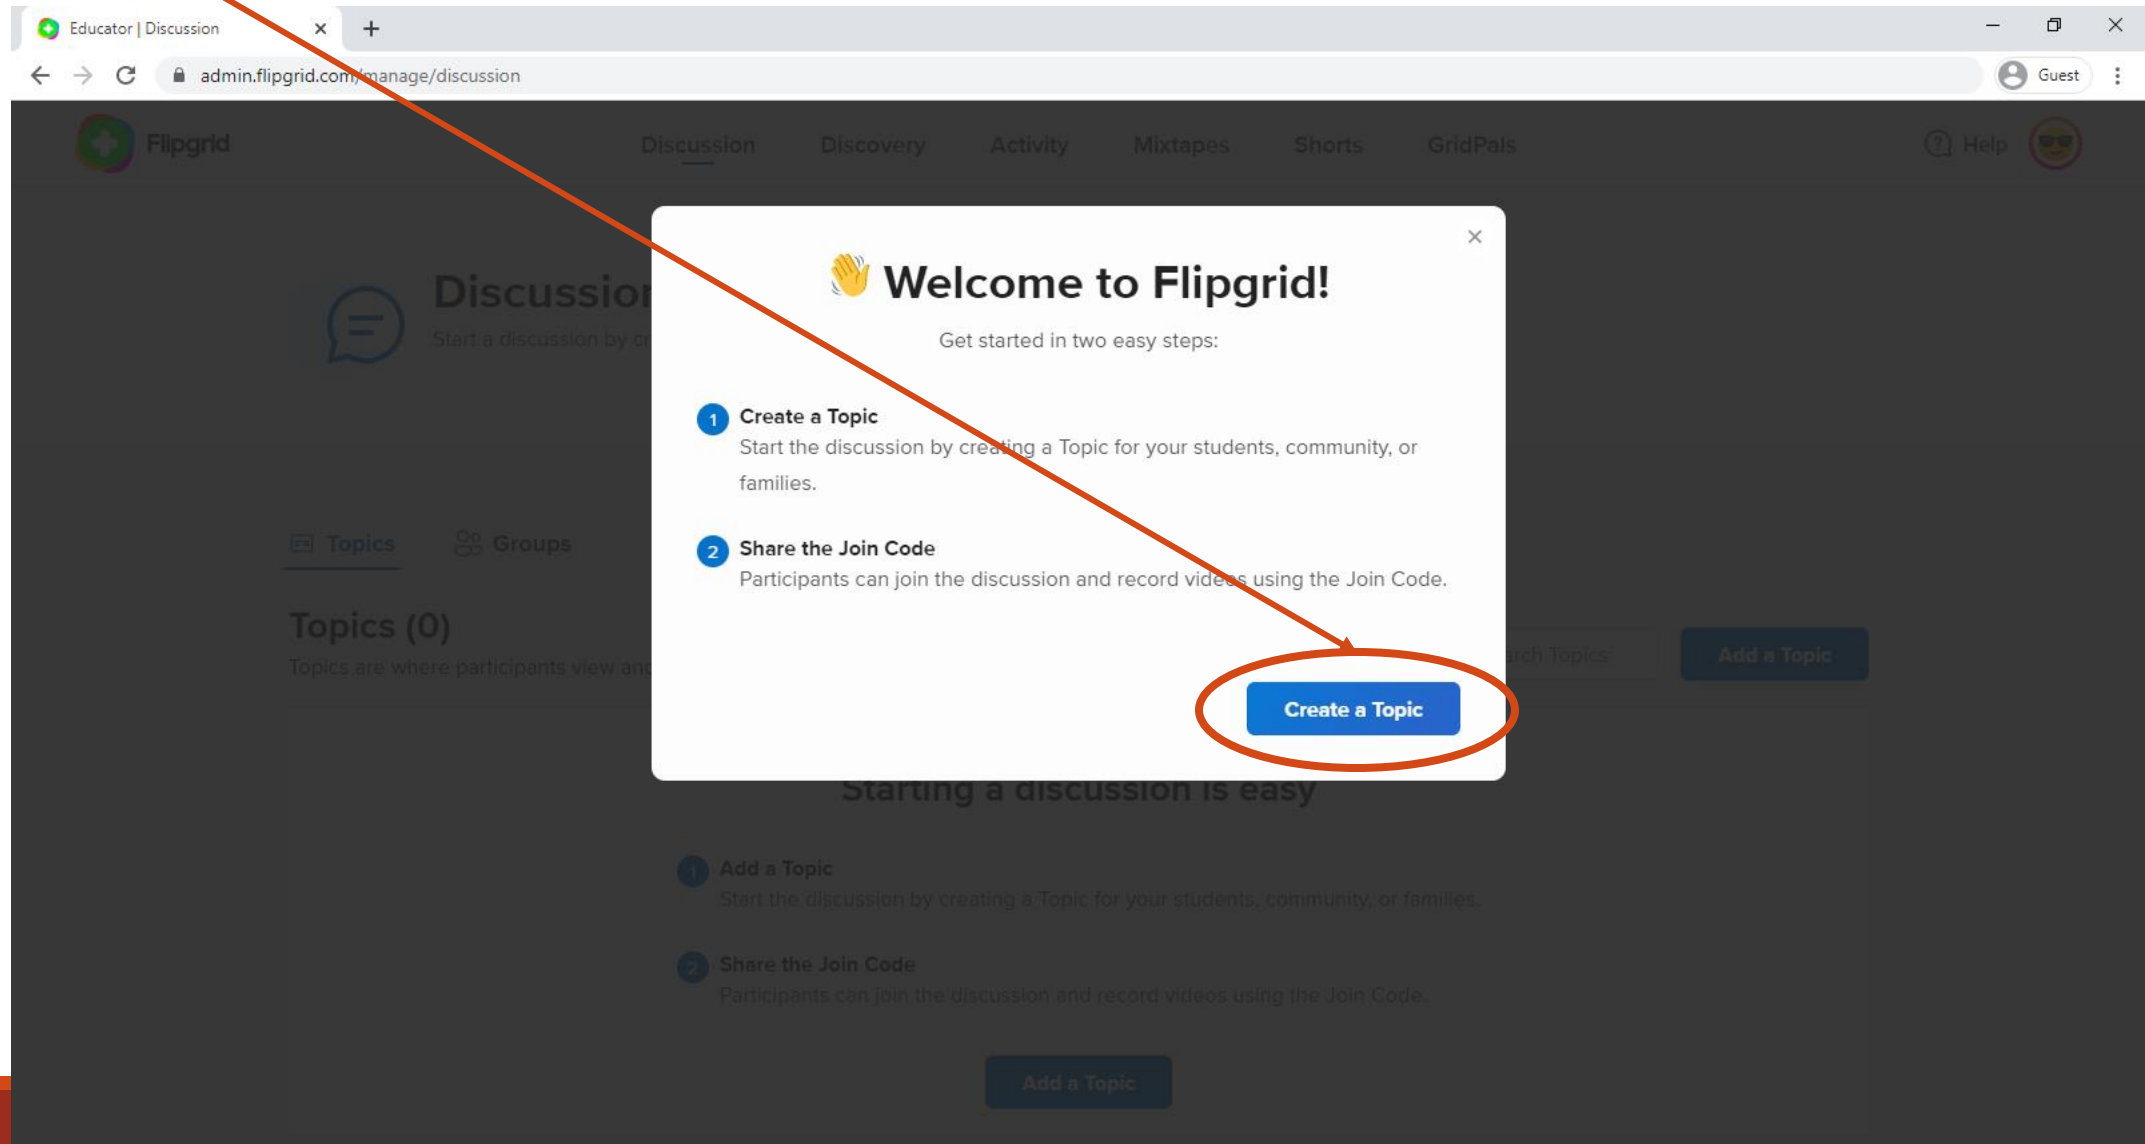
Educator | Discussion ×
+

admin.flipgrid.com/manage/discussion
Guest

Flipgrid
Discussion Discovery Activity Mixtapes Shorts GridPals
Help

Discussion
Start a discussion by cr

Topics Groups

Topics (0)
Topics are where participants view and

×
👋 Welcome to Flipgrid!
Get started in two easy steps:

1 Create a Topic
Start the discussion by creating a Topic for your students, community, or families.

2 Share the Join Code
Participants can join the discussion and record videos using the Join Code.

Create a Topic

rch Topics
Add a Topic

Starting a discussion is easy

1 Add a Topic
Start the discussion by creating a Topic for your students, community, or families.

2 Share the Join Code
Participants can join the discussion and record videos using the Join Code.

Add a Topic